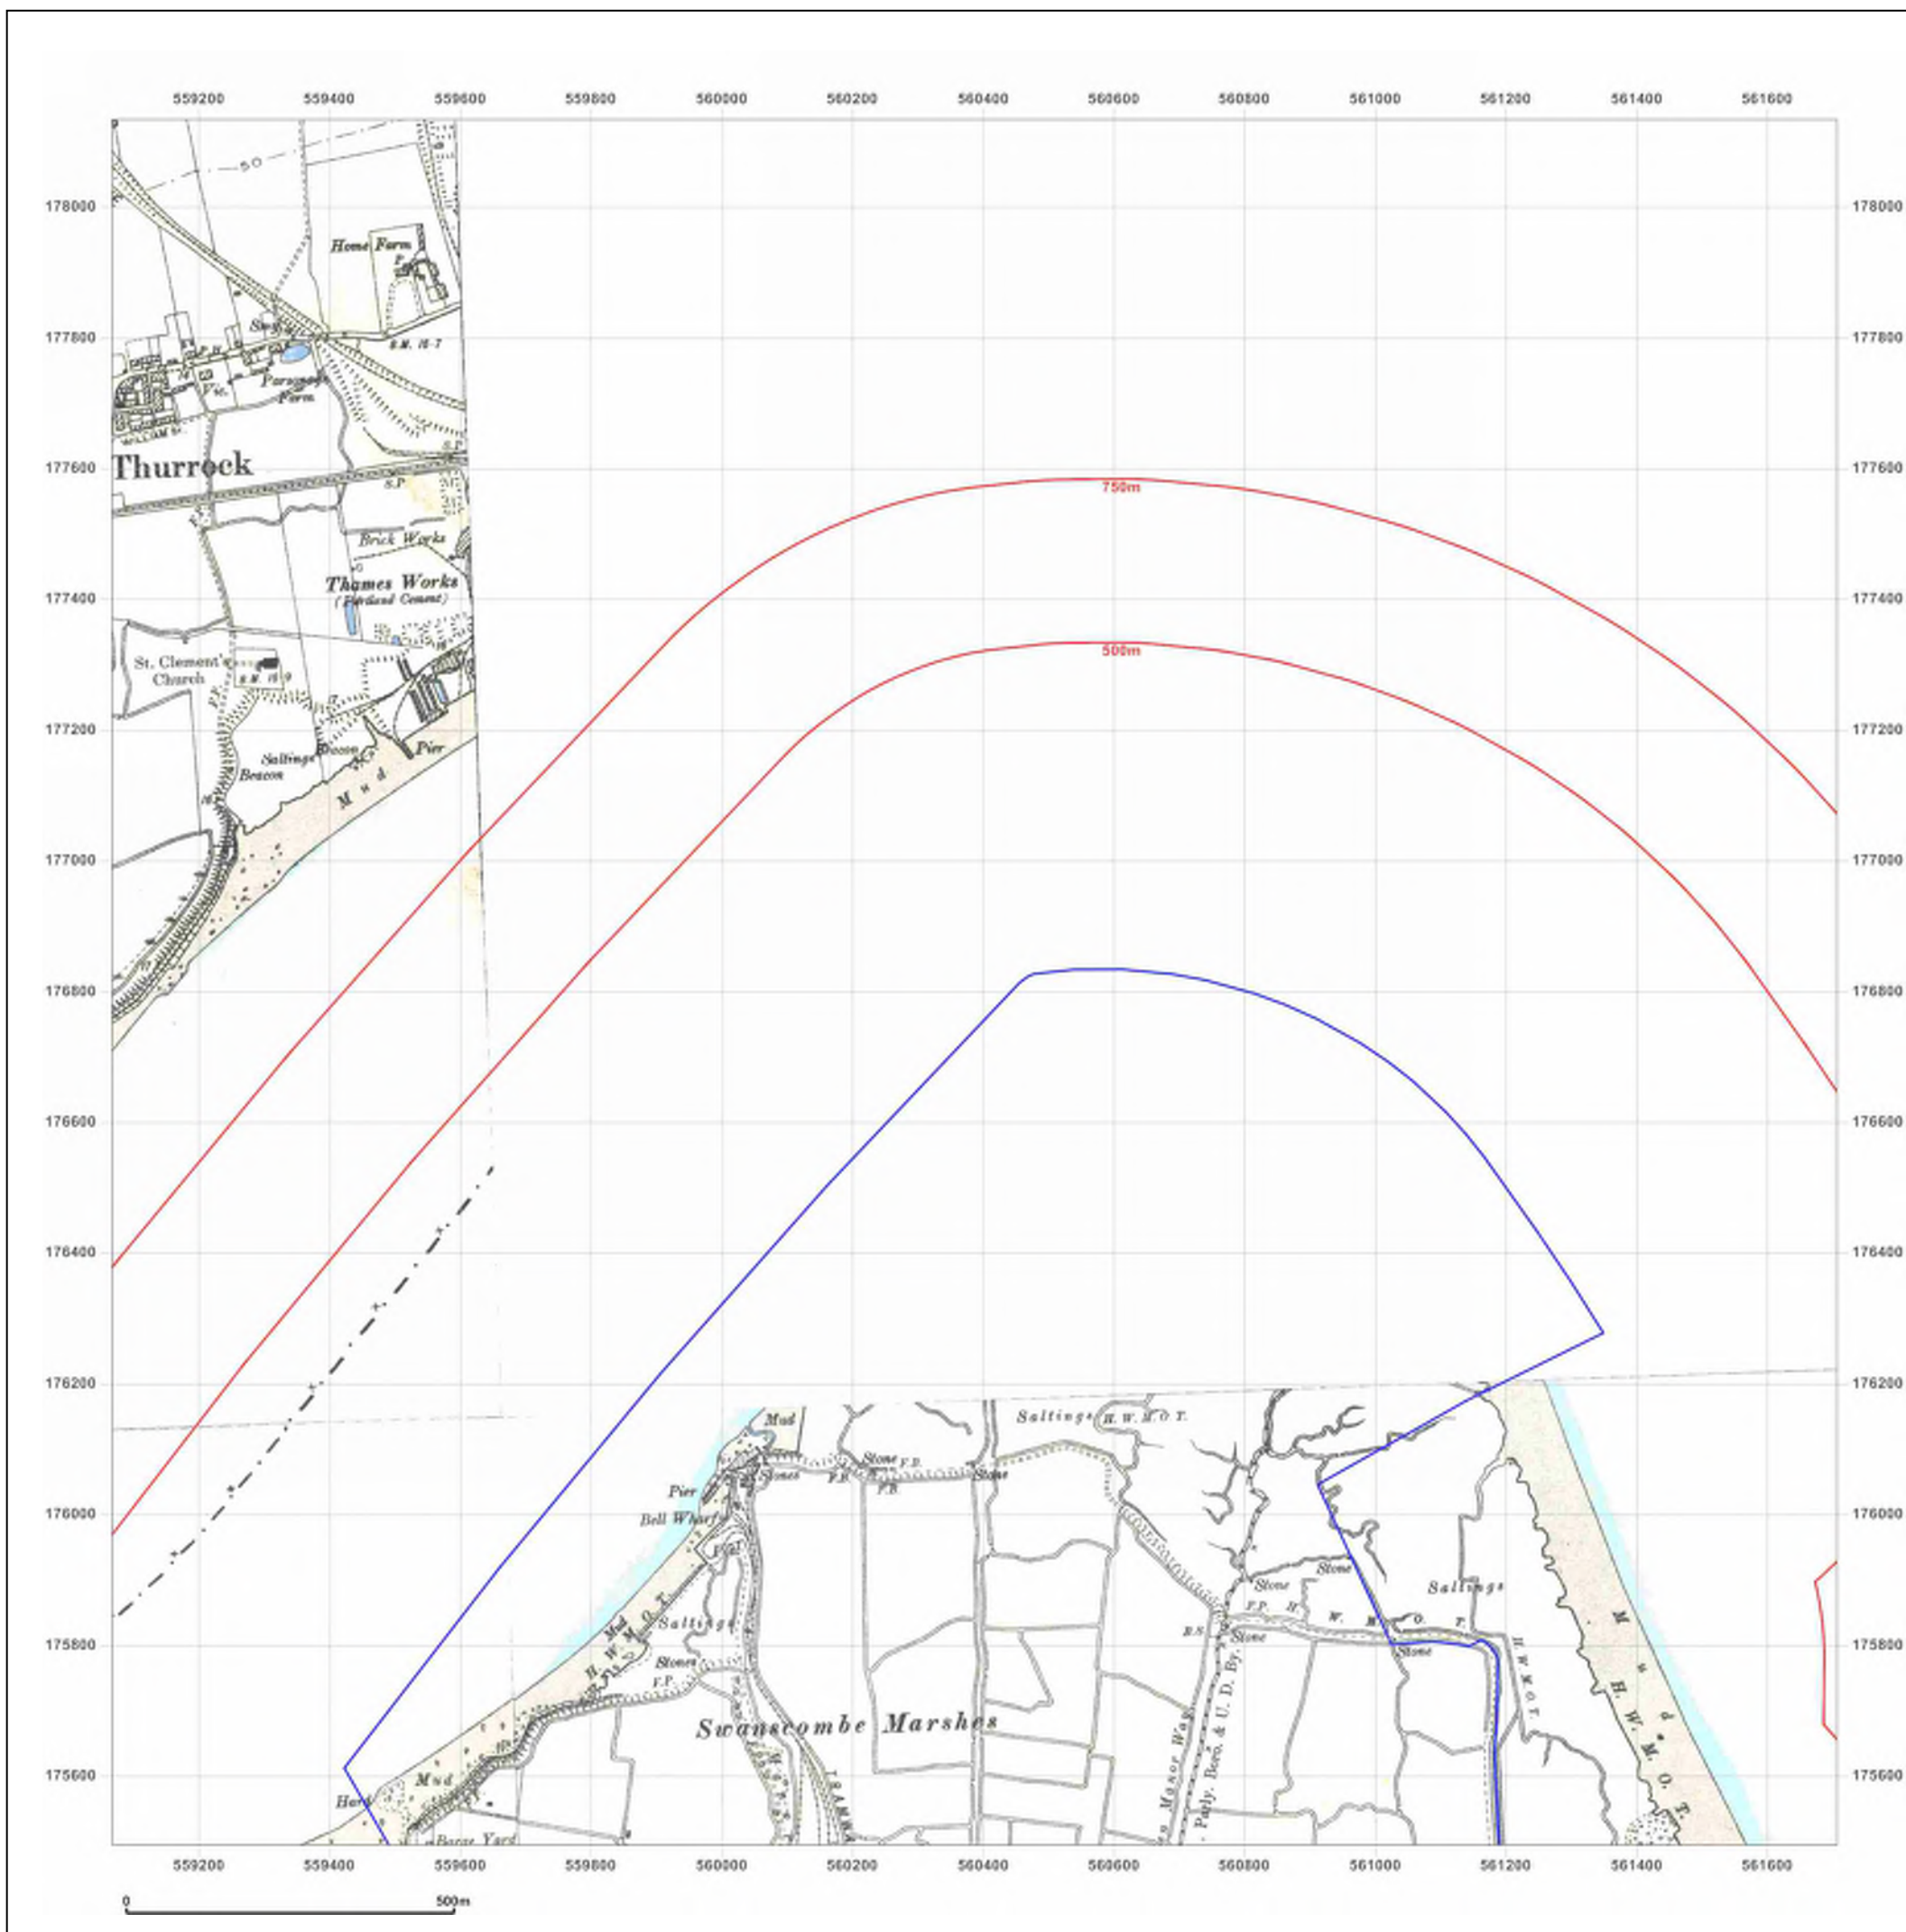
559200 559400 559600 559800 560000 560200 560400 560600 560800 561000 561200 561400 561600

178000
177800
177600
177400
177200
177000
176800
176600
176400
176200
176000
175800
175600

50

Home Farm

Shop

B.M. 16·7

Parsonage Farm

Thurrock

S.P.

Brick Works

Thames Works
(Portland Cement)

St. Clement's Church

B.M. 16·9

Saltings Beacon

Beacon

Pier

Mud

750m

500m

Mud

Saltings H. W. M. O. T.

Stone F.P.

Stones

Stone

F.B.

F.P.

Pier

Bell Wharf

Stone

Stone

Saltings

F.P. H. W. M. O. T.

B.S.

Stone

Stone

Mud H. W. M. O. T.

Saltings

Stones F.P.

H. W. M. O. T.

Swanscombe Marshes

Manor Way

Parly. Boro. & U. D. By.

Tramway

Mud H. W. M. O. T.

Mud

Hard

Barge Yard

559200 559400 559600 559800 560000 560200 560400 560600 560800 561000 561200 561400 561600

0 500m